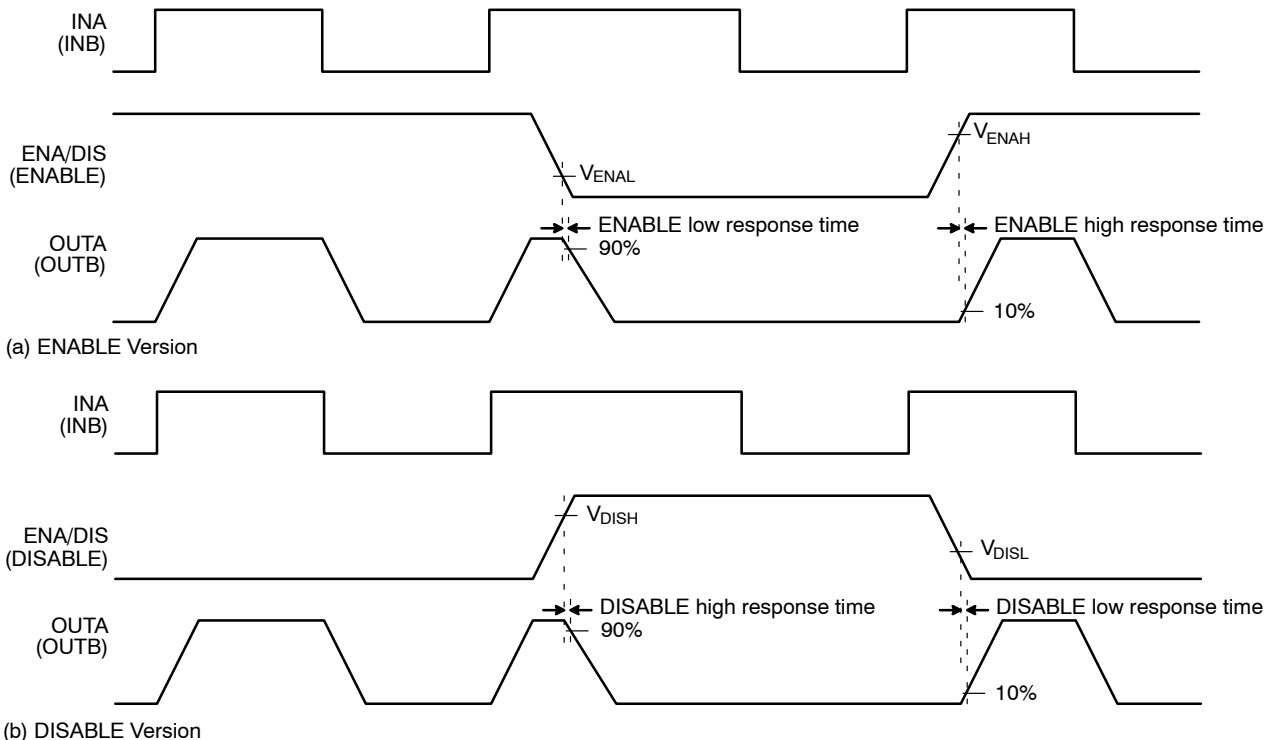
INA
(INB)

ENA/DIS
(ENABLE)

$V_{ENAH}$

$V_{ENAL}$

OUTA
(OUTB)

ENABLE low response time

90%

ENABLE high response time

10%

(a) ENABLE Version

INA
(INB)

ENA/DIS
(DISABLE)

$V_{DISH}$

$V_{DISL}$

OUTA
(OUTB)

DISABLE high response time

90%

DISABLE low response time

10%

(b) DISABLE Version